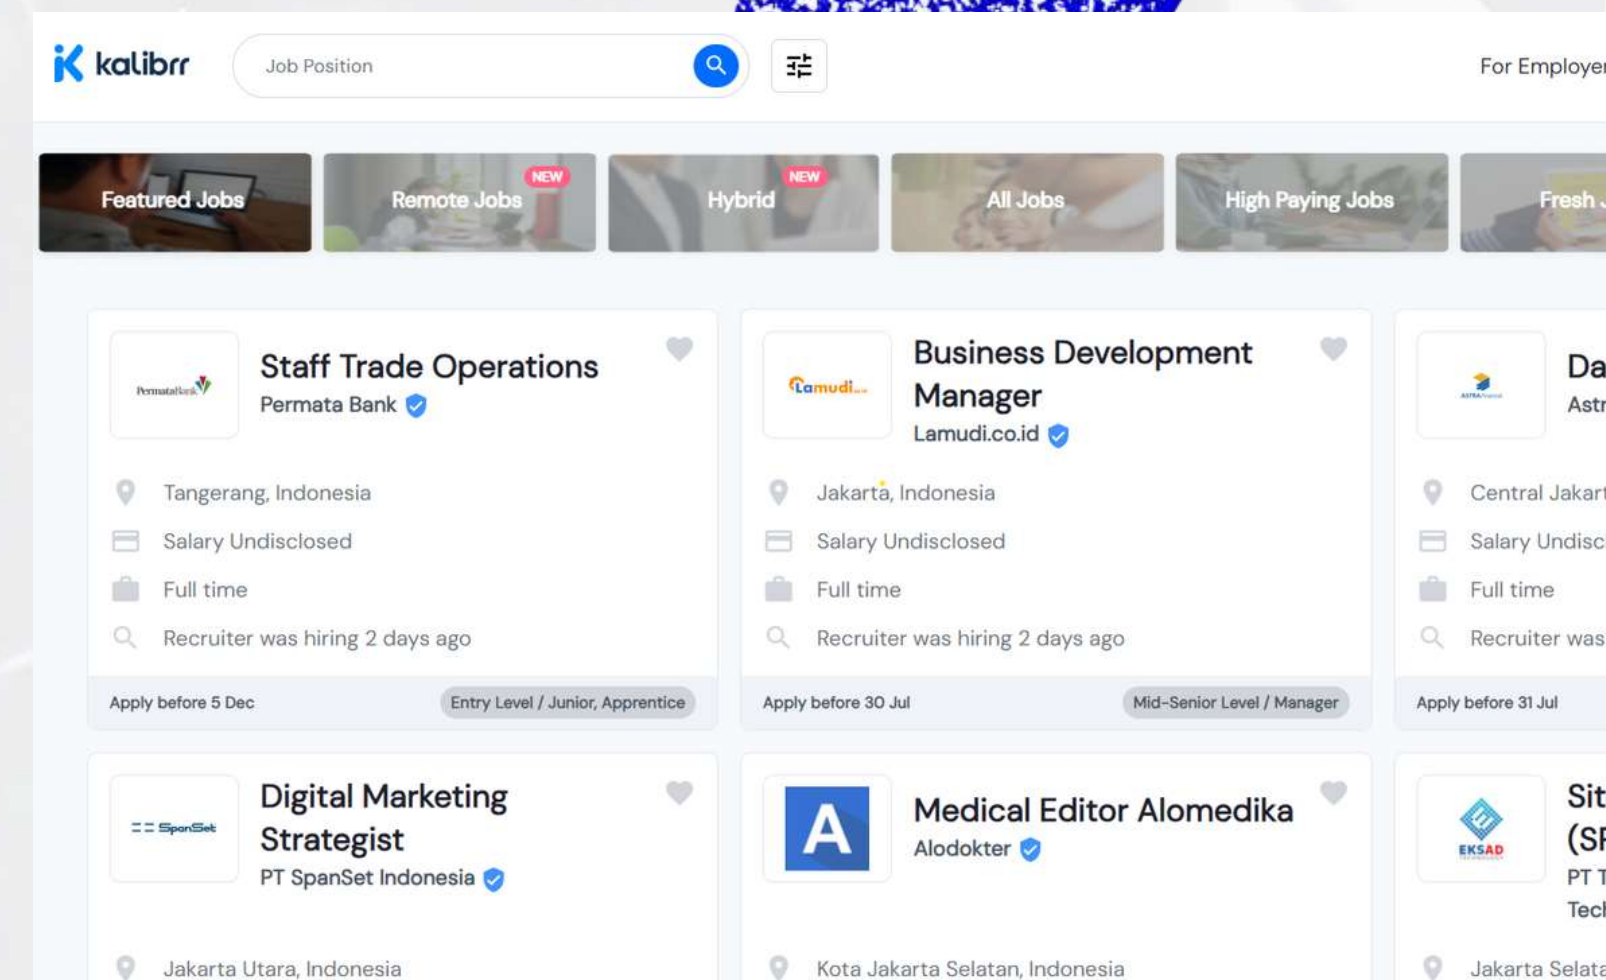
kalibrr

Job Position

For Employer

Featured Jobs

NEW
Remote Jobs

NEW
Hybrid

All Jobs

High Paying Jobs

Fresh

PermataBank

Staff Trade Operations
Permata Bank

Tangerang, Indonesia
Salary Undisclosed
Full time
Recruiter was hiring 2 days ago

Apply before 5 Dec
Entry Level / Junior, Apprentice

Lamudi

Business Development Manager
Lamudi.co.id

Jakarta, Indonesia
Salary Undisclosed
Full time
Recruiter was hiring 2 days ago

Apply before 30 Jul
Mid-Senior Level / Manager

Da
Astr

Central Jakar
Salary Undisc
Full time
Recruiter was

Apply before 31 Jul

SpanSet

Digital Marketing Strategist
PT SpanSet Indonesia

Jakarta Utara, Indonesia

A

Medical Editor Alomedika
Alodokter

Kota Jakarta Selatan, Indonesia

EKSAD

Sit
(SF
PT T
Tech

Jakarta Selat